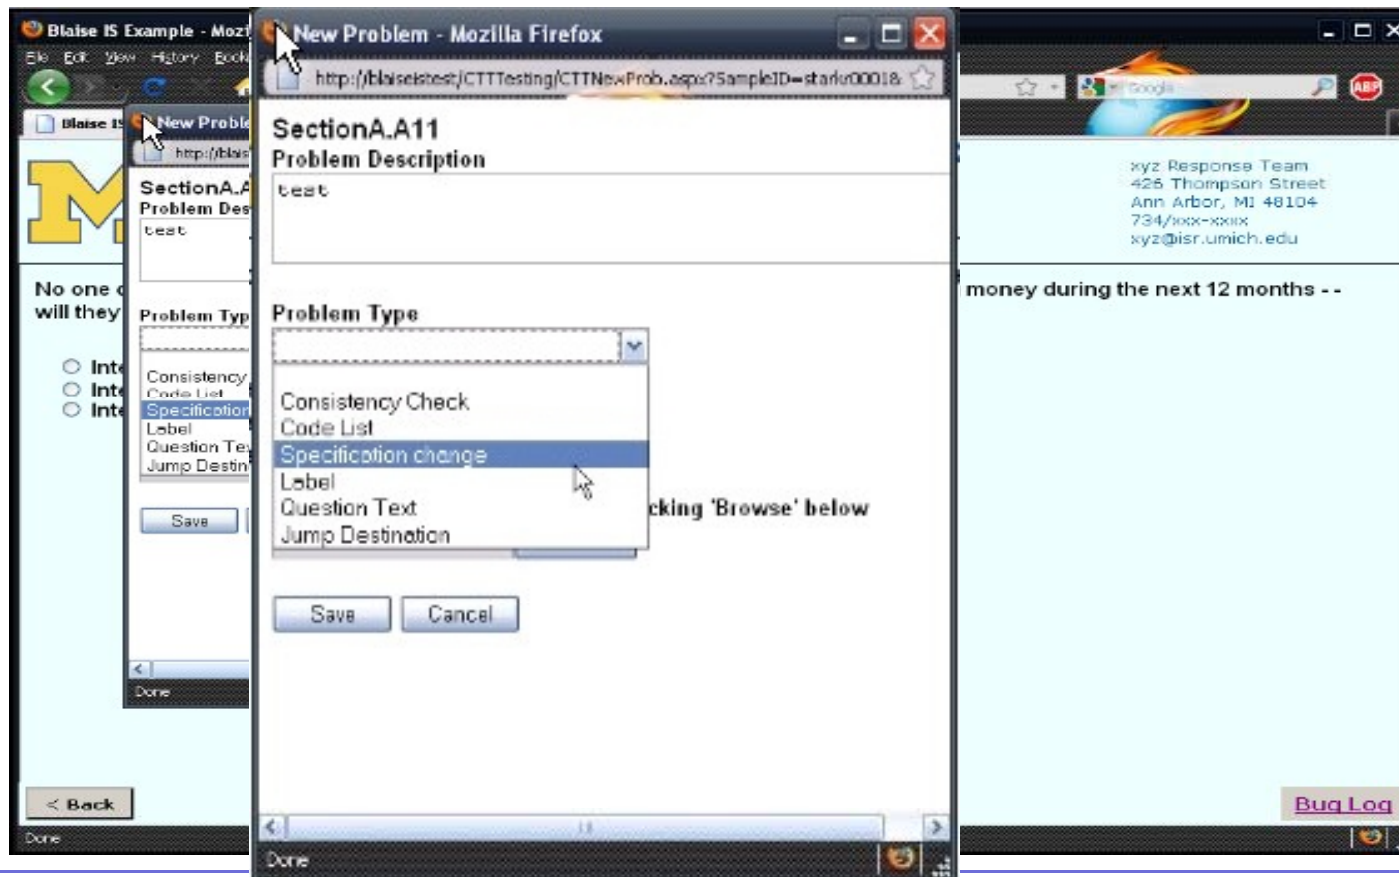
Blaise IS Example - Mozi

File Edit View History Book

Blaise IS

New Proble

http://blais

SectionA.A

Problem Des

test

Problem Typ

Consistency

Code List

Specification

Label

Question Te

Jump Destin

Save

Done

New Problem - Mozilla Firefox

http://blaiseistest/CTTTesting/CTTNewProb.aspx?SampleID=starks00018

SectionA.A11

Problem Description

test

Problem Type

Consistency Check

Code List

Specification change

Label

Question Text

Jump Destination

cking 'Browse' below

Save

Cancel

Done

Google

xyz Response Team
426 Thompson Street
Ann Arbor, MI 48104
734/xxx-xxxx
xyz@isr.umich.edu

No one c

will they

money during the next 12 months - -

Inte

Inte

Inte

< Back

Bug Log

Done